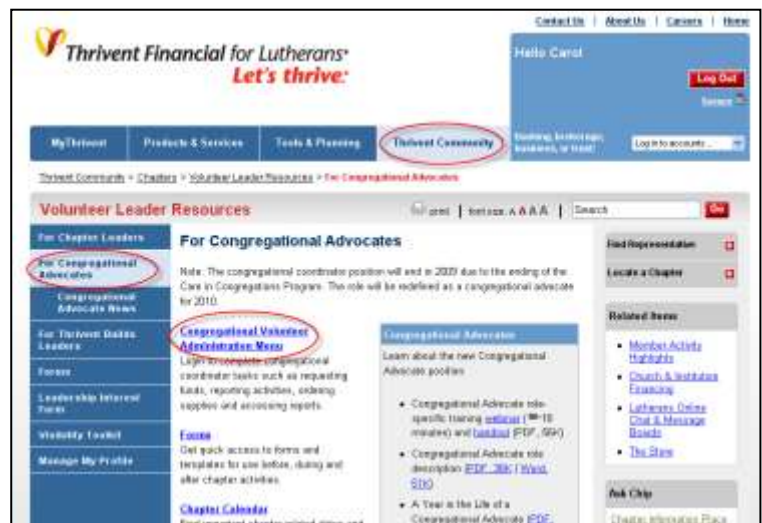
Contact Us | About Us | Careers | Home

Thrivent Financial for Lutherans
Let's thrive.

Hello Carol

Log Out
Secure

MyThrivent | Products & Services | Tools & Planning | Thrivent Community

Banking, brokerage, business, or trust: | Log in to accounts...

Thrivent Community > Chapters > Volunteer Leader Resources > For Congregational Advocates

Volunteer Leader Resources

print | font size A A A A | Search | Go

For Chapter Leaders
For Congregational Advocates
Congregational Advocate News
For Thrivent Builds Leaders
Forms
Leadership Interest Form
Visibility Toolkit
Manage My Profile

For Congregational Advocates

Note: The congregational coordinator position will end in 2009 due to the ending of the Care in Congregations Program. The role will be redefined as a congregational advocate for 2010.

Congregational Volunteer Administration Menu
Login to complete congregational coordinator tasks such as requesting funds, reporting activities, ordering supplies and accessing reports.

Forms
Get quick access to forms and templates for use before, during and after chapter activities.

Chapter Calendar
Find important chapter-related dates and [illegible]

Congregational Advocates
Learn about the new Congregational Advocate position:

• Congregational Advocate role-specific training webinar (18 minutes) and handout (PDF, 56K)
• Congregational Advocate role description (PDF, 36K | Word, 57K)
• A Year in the Life of a Congregational Advocate (PDF, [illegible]

Find Representative
Locate a Chapter

Related Items
• Member Activity Highlights
• Church & Institution Financing
• Lutherans Online Chat & Message Boards
• The Store

Ask Chip
Chapter Information Place